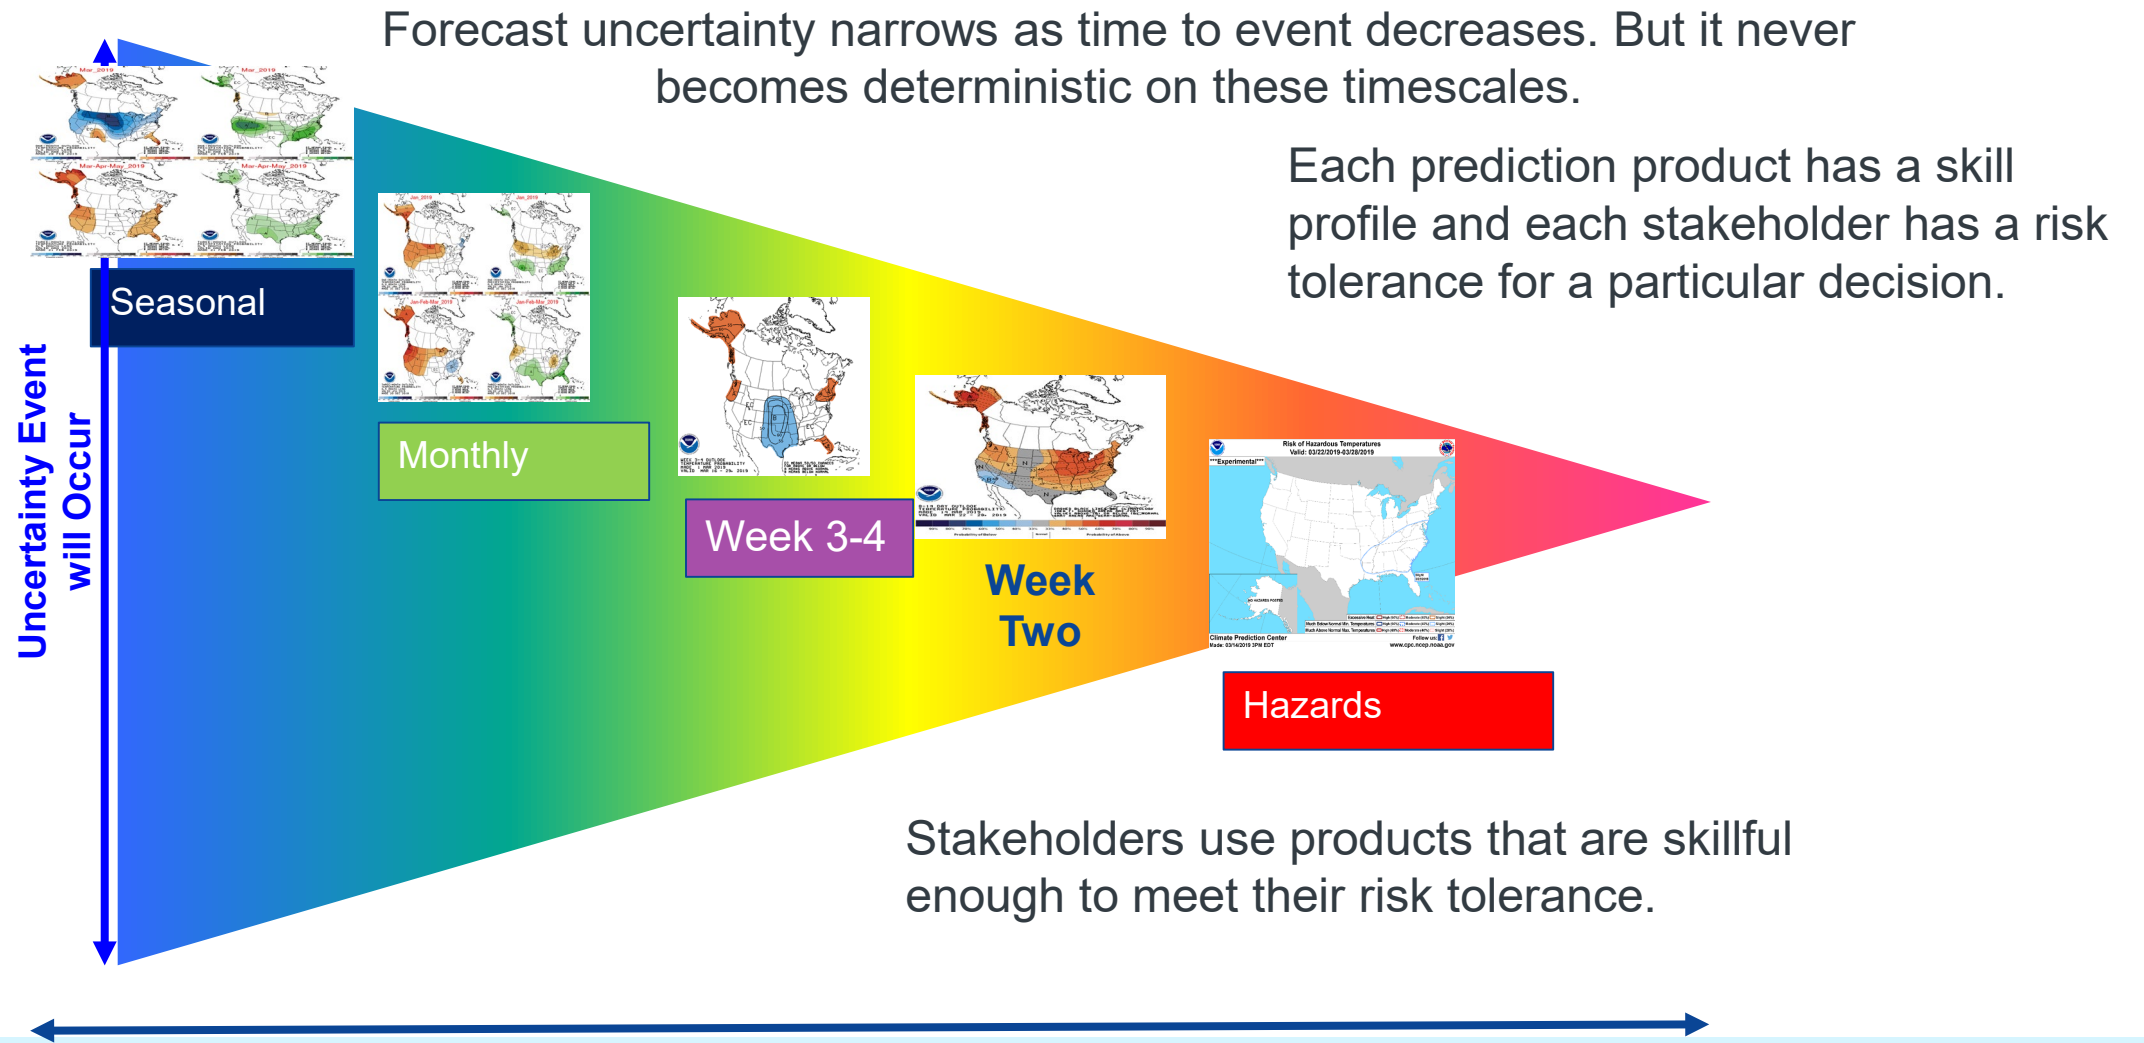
Forecast uncertainty narrows as time to event decreases. But it never becomes deterministic on these timescales.

Each prediction product has a skill profile and each stakeholder has a risk tolerance for a particular decision.

Uncertainty Event will Occur

Seasonal

Monthly

Week 3-4

Week Two

Risk of Hazardous Temperatures
Valid: 03/22/2019-03/28/2019

***Experimental***

Climate Prediction Center

Hazards

Stakeholders use products that are skillful enough to meet their risk tolerance.